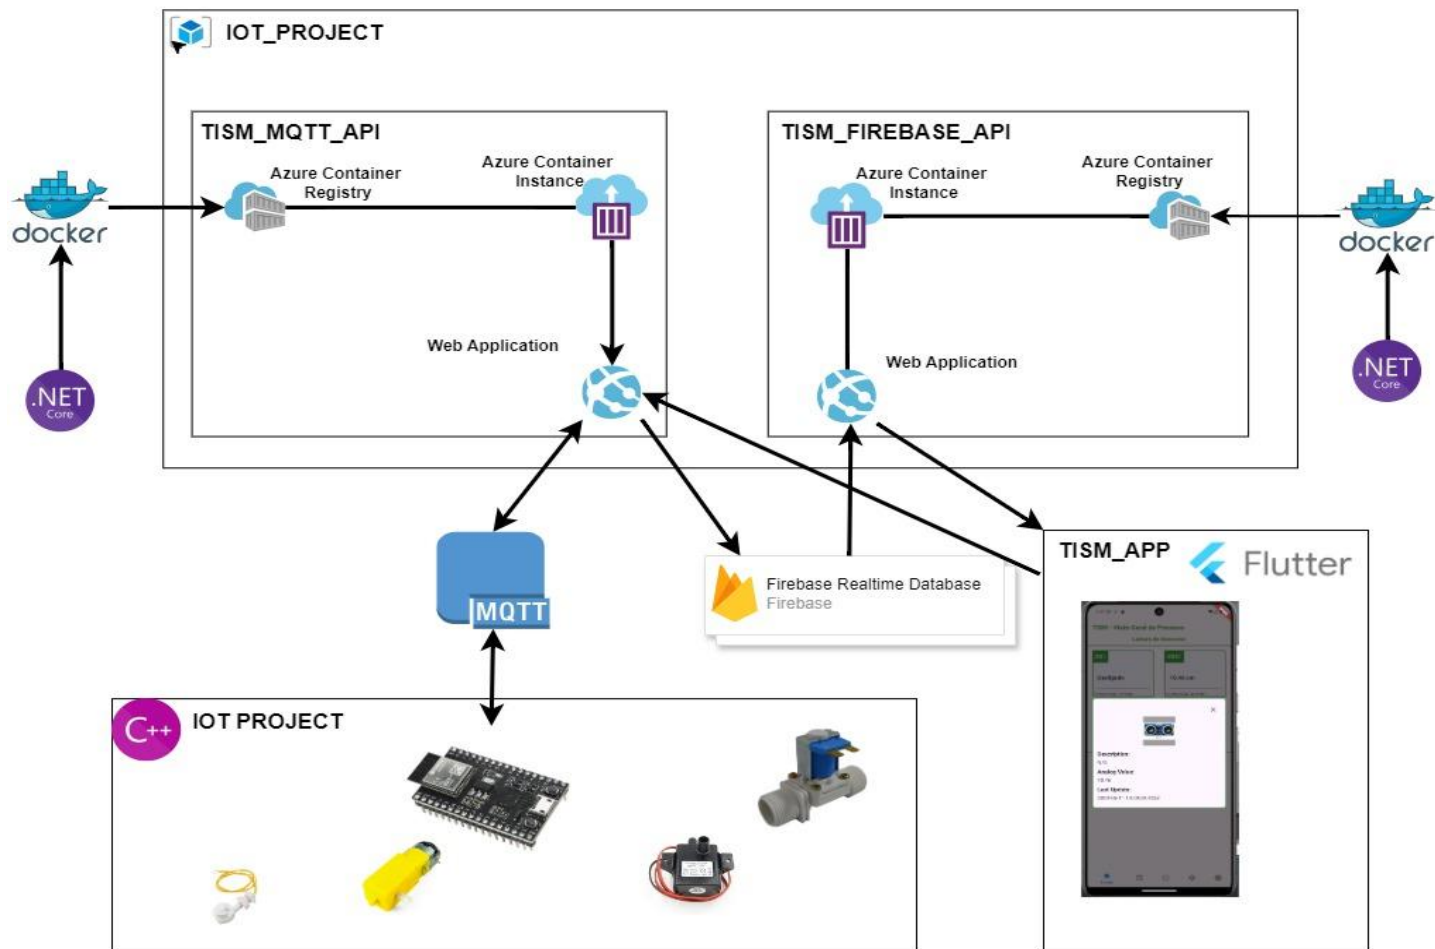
IOT_PROJECT

TISM_MQTT_API

Azure Container Registry

Azure Container Instance

Web Application

TISM_FIREBASE_API

Azure Container Instance

Azure Container Registry

Web Application

docker

.NET Core

docker

.NET Core

MQTT

Firebase Realtime Database
Firebase

TISM_APP

Flutter

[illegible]

IOT PROJECT

C++